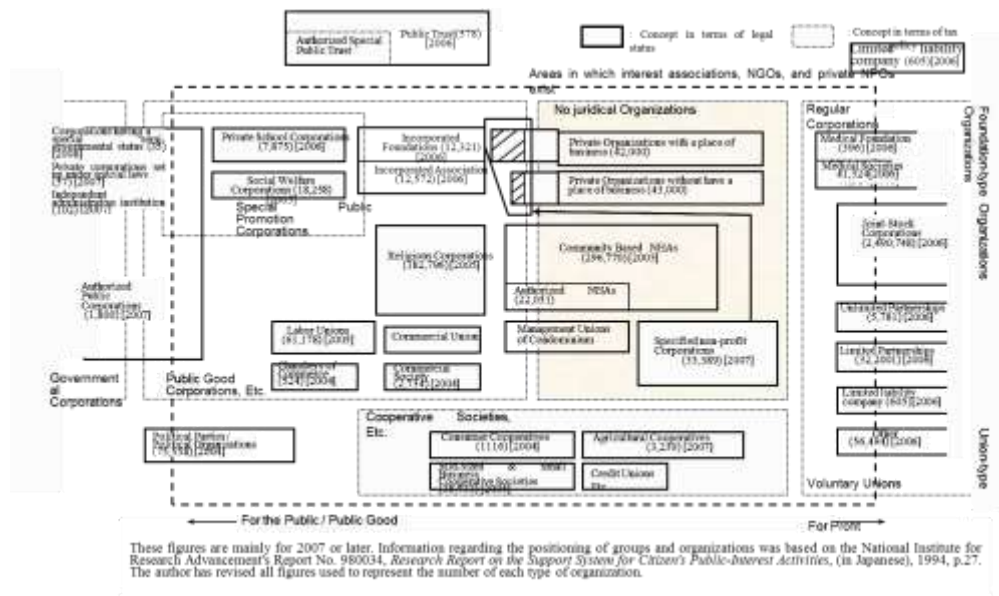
Authorized Special Public Trust

Public Trust(578) [2006]

: Concept in terms of legal status

: Concept in terms of tax

Limited liability company (605)[2006]

Areas in which interest associations, NGOs, and private NPOs exist

No juridical Organizations

Regular Corporations

Foundation-type Organizations

Corporations having a special governmental status (38) [2007]

Private corporations set up under special laws (37) [2007]

Independent administrative institution (102)[2007]

Private School Corporations (7,875)[2006]

Social Welfare Corporations (18,258) [2006]

Special Promotion Corporations

Public

Incorporated Foundations (12,321) [2006]

Incorporated Associations (12,572)[2006]

Private Organizations with a place of business (42,000)

Private Organizations without have a place of business (43,000)

Medical Foundation (366)[2006]

Medical Societies (1,524)[2006]

Joint-Stock Corporations (2,480,740)[2006]

Religious Corporations (182,796)[2005]

Community Based NSAs (296,770)[2003]

Authorized NSAs (22,051)

Authorized Public Corporations (1,808)[2007]

Labor Unions (61,178)[2005]

Commercial Union

Management Unions of Condominiums

Specified non-profit Corporations (33,389) [2007]

Unlimited Partnership (5,783)[2006]

Limited Partnership (32,280)[2006]

Chamber of Commerce (524)[2004]

Commercial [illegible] (2,774)[2004]

Government al Corporations

Public Good Corporations, Etc.

Limited liability company (605)[2006]

Cooperative Societies, Etc.

Political Parties / Political Organizations (70,538)[2006]

Consumer Cooperatives (1116)[2004]

Agricultural Cooperatives (3,239)[2007]

Union-type

Other (56,444)[2006]

Small and Medium Business Cooperative Societies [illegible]

Credit Unions Etc.

Voluntary Unions

For the Public / Public Good

For Profit

These figures are mainly for 2007 or later. Information regarding the positioning of groups and organizations was based on the National Institute for Research Advancement's Report No. 980034, Research Report on the Support System for Citizen's Public-Interest Activities, (in Japanese), 1994, p.27. The author has revised all figures used to represent the number of each type of organization.